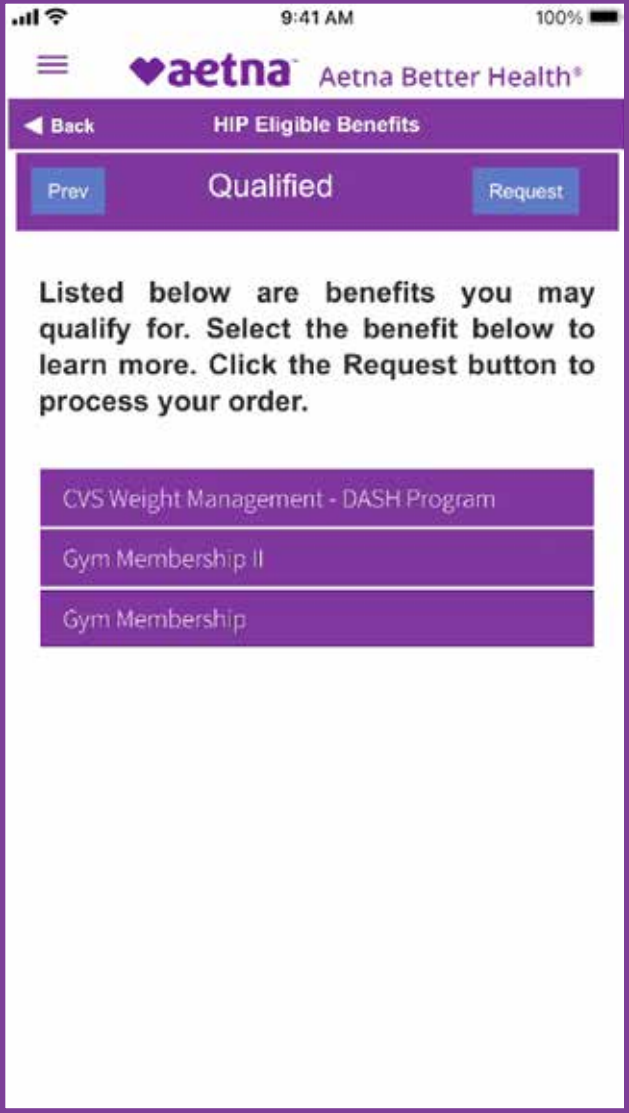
9:41 AM
100%

aetna™ Aetna Better Health®

Back
HIP Eligible Benefits

Prev
Qualified
Request

Listed below are benefits you may qualify for. Select the benefit below to learn more. Click the Request button to process your order.

CVS Weight Management - DASH Program

Gym Membership II

Gym Membership